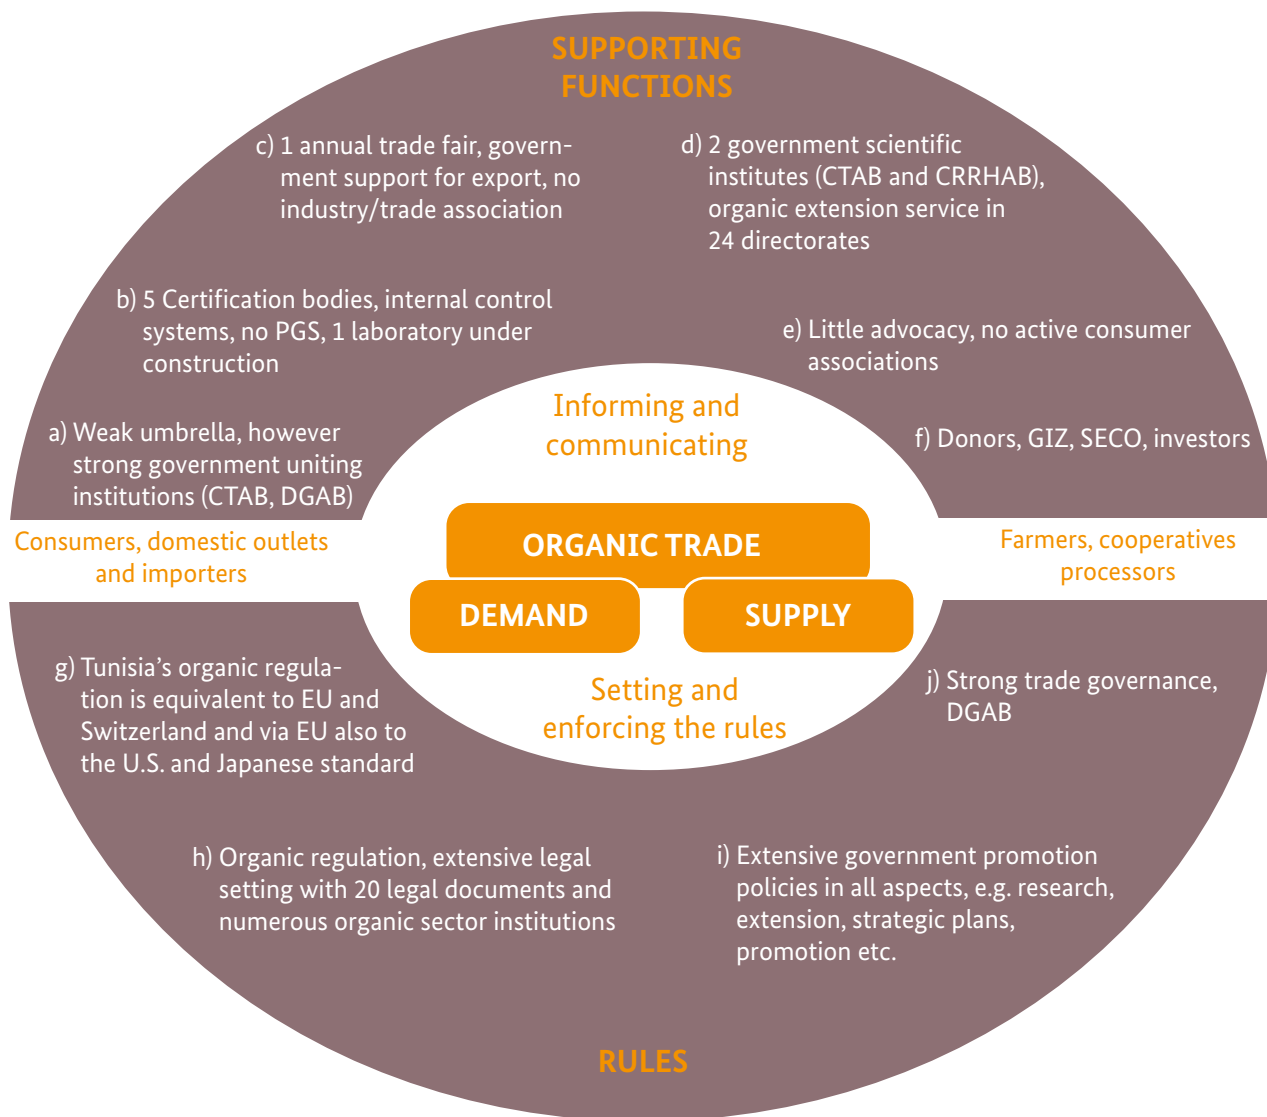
SUPPORTING FUNCTIONS

c) 1 annual trade fair, government support for export, no industry/trade association

d) 2 government scientific institutes (CTAB and CRRHAB), organic extension service in 24 directorates

b) 5 Certification bodies, internal control systems, no PGS, 1 laboratory under construction

e) Little advocacy, no active consumer associations

a) Weak umbrella, however strong government uniting institutions (CTAB, DGAB)

Informing and communicating

f) Donors, GIZ, SECO, investors

Consumers, domestic outlets and importers

ORGANIC TRADE

Farmers, cooperatives processors

DEMAND

SUPPLY

g) Tunisia's organic regulation is equivalent to EU and Switzerland and via EU also to the U.S. and Japanese standard

Setting and enforcing the rules

j) Strong trade governance, DGAB

h) Organic regulation, extensive legal setting with 20 legal documents and numerous organic sector institutions

i) Extensive government promotion policies in all aspects, e.g. research, extension, strategic plans, promotion etc.

RULES